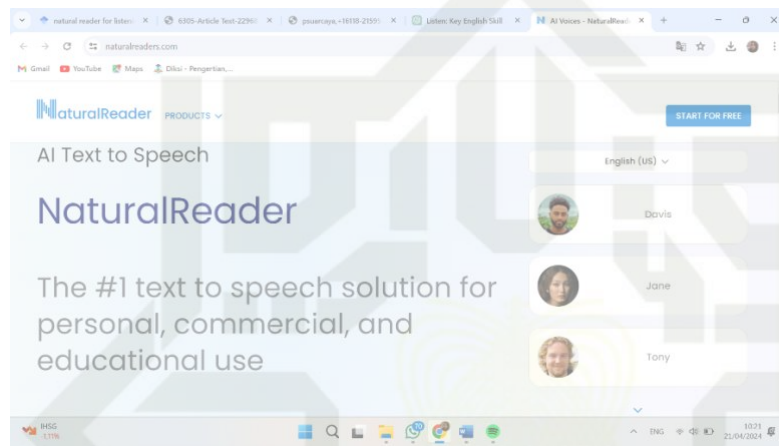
natural reader for listen × | 6305-Article Text-22968 × | psuercaya,+16118-21591 × | Listen: Key English Skill × | AI Voices - NaturalRead × | +

naturalreaders.com

Gmail YouTube Maps Diksi - Pengertian,...

NaturalReader PRODUCTS

START FOR FREE

AI Text to Speech

NaturalReader

The #1 text to speech solution for personal, commercial, and educational use

English (US)

Davis

Jane

Tony

IHSG -1,11%

ENG 10:21 21/04/2024